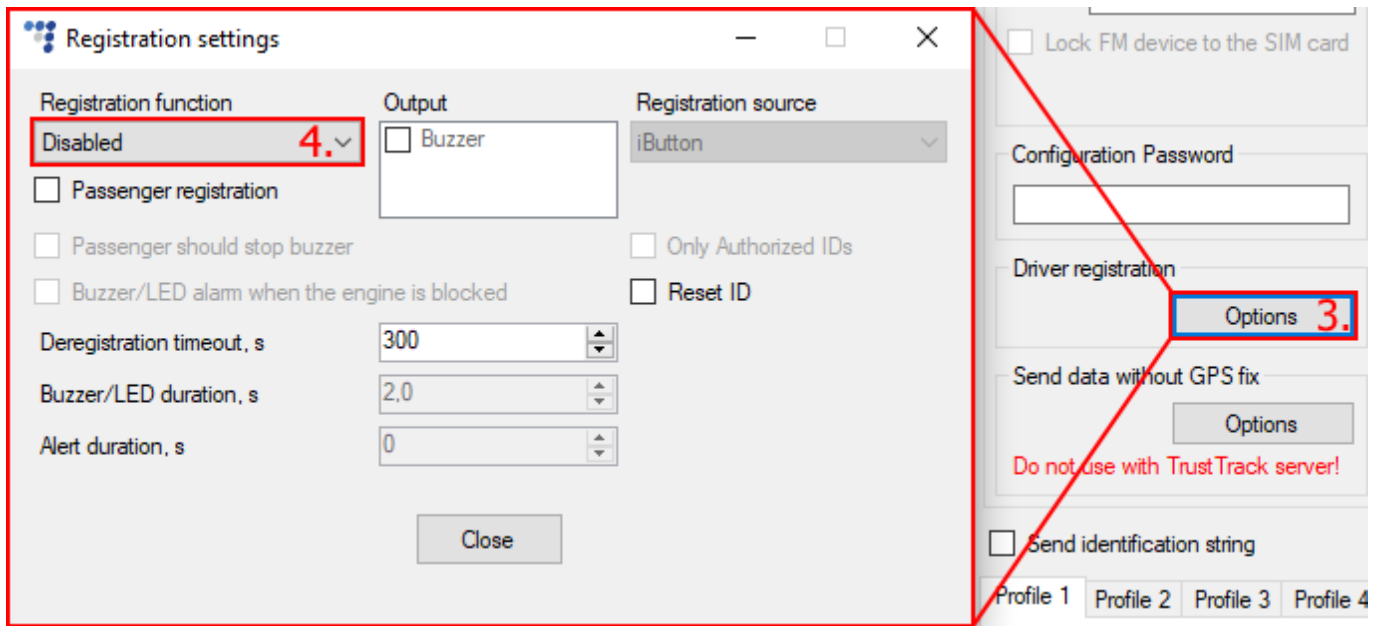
Registration settings

Registration function
Disabled 4.
Passenger registration

Output
Buzzer

Registration source
iButton

Passenger should stop buzzer
Buzzer/LED alarm when the engine is blocked

Only Authorized IDs
Reset ID

Deregistration timeout, s 300
Buzzer/LED duration, s 2,0
Alert duration, s 0

Close

Lock FM device to the SIM card

Configuration Password

Driver registration
Options 3.

Send data without GPS fix
Options
Do not use with TrustTrack server!

Send identification string

Profile 1 Profile 2 Profile 3 Profile 4